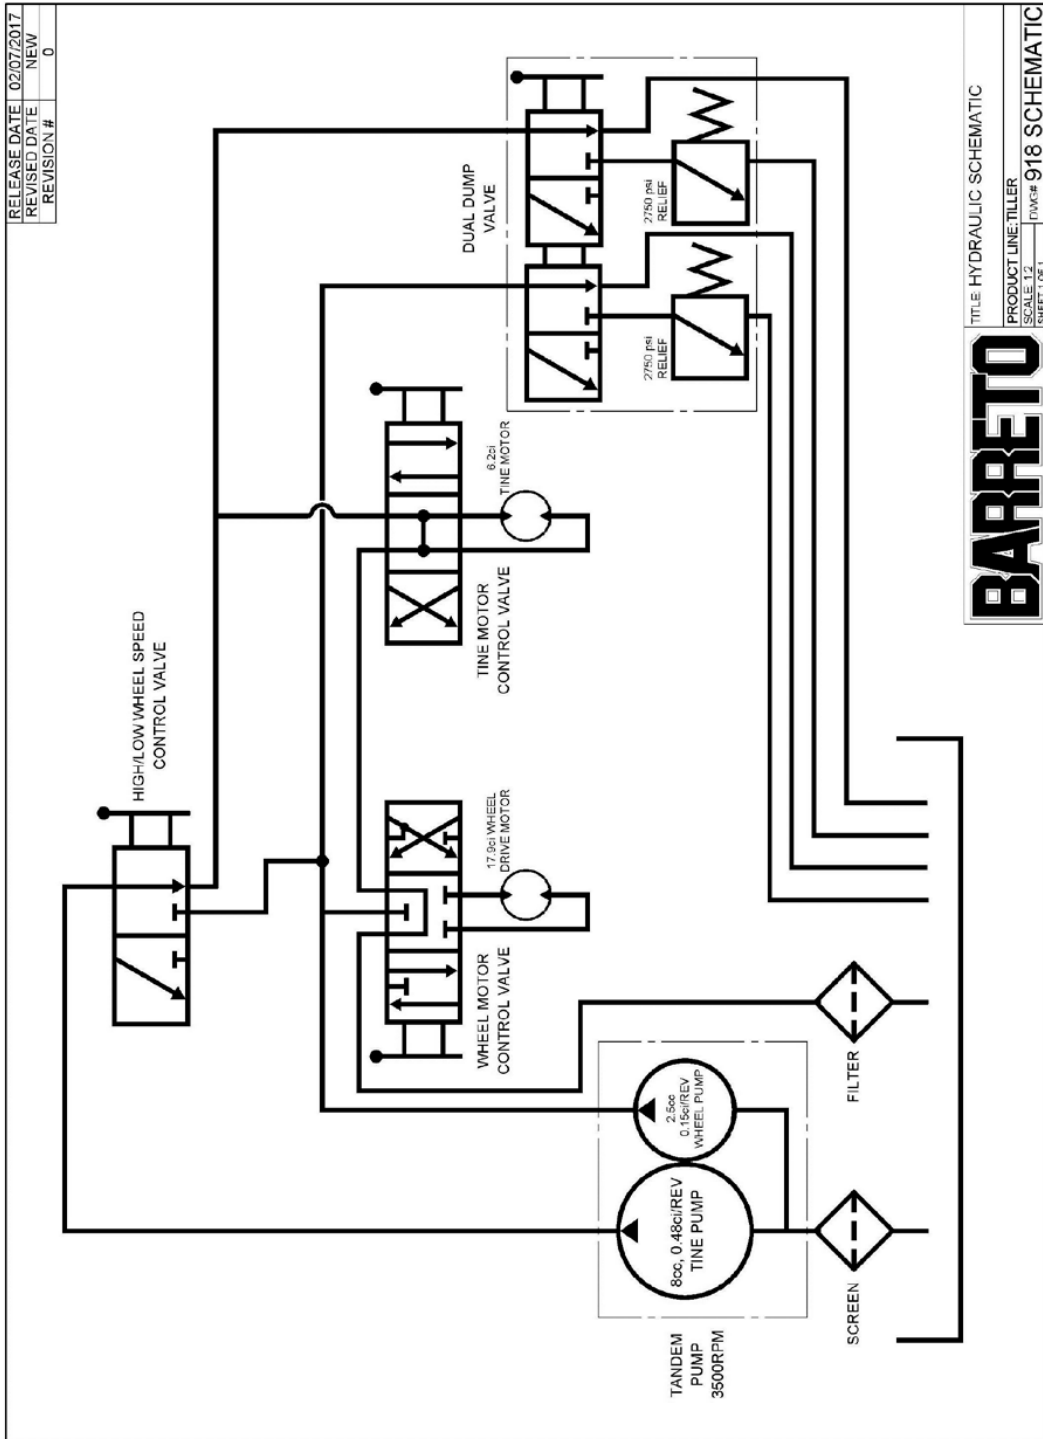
| RELEASE DATE | 02/07/2017 |
|---|---|
| REVISED DATE | NEW |
| REVISION # | 0 |

DUAL DUMP VALVE

2750 psi RELIEF

2750 psi RELIEF

HIGH/LOW WHEEL SPEED CONTROL VALVE

6.2ci TINE MOTOR

TINE MOTOR CONTROL VALVE

17.8ci WHEEL DRIVE MOTOR

WHEEL MOTOR CONTROL VALVE

2.5cc 0.15ci/REV WHEEL PUMP

8cc, 0.48ci/REV TINE PUMP

TANDEM PUMP 3500RPM

FILTER

SCREEN

BARRETO

TITLE: HYDRAULIC SCHEMATIC

PRODUCT LINE: TILLER

SCALE 1:2

SHEET 1 OF 1

DWG# 918 SCHEMATIC